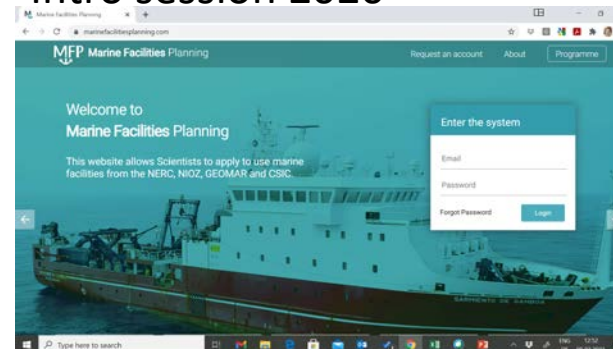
Intro session 2020

Marine Facilities Planning

marinefacilitiesplanning.com

MFP Marine Facilities Planning

Request an account About Programme

Welcome to
Marine Facilities Planning

This website allows Scientists to apply to use marine facilities from the NERC, NIOZ, GEOMAR and CSIC.

Enter the system

Email

Password

Forgot Password

Login

SARMIENTO DE GAMBOA

Type here to search

ENG 12:52